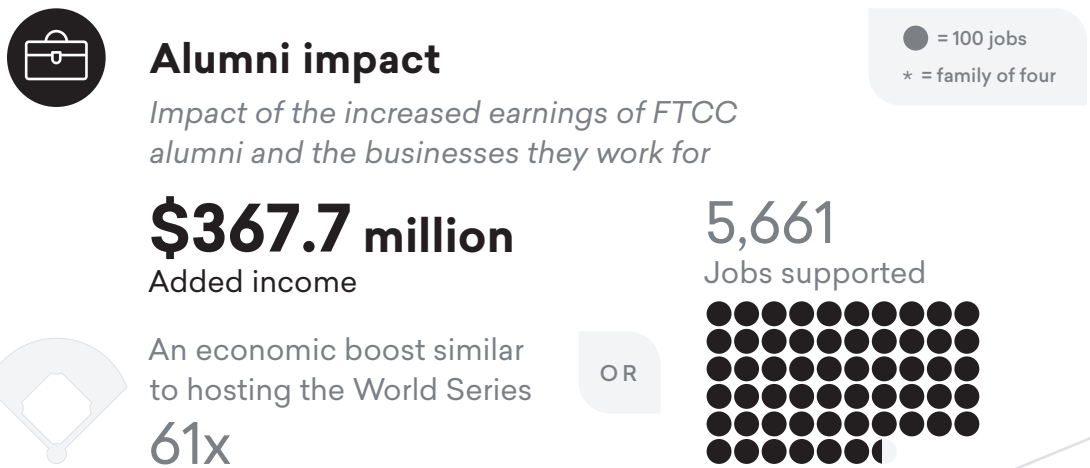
Alumni impact

= 100 jobs
* = family of four

Impact of the increased earnings of FTCC alumni and the businesses they work for

$367.7 million
Added income

An economic boost similar to hosting the World Series

61x

OR

5,661
Jobs supported